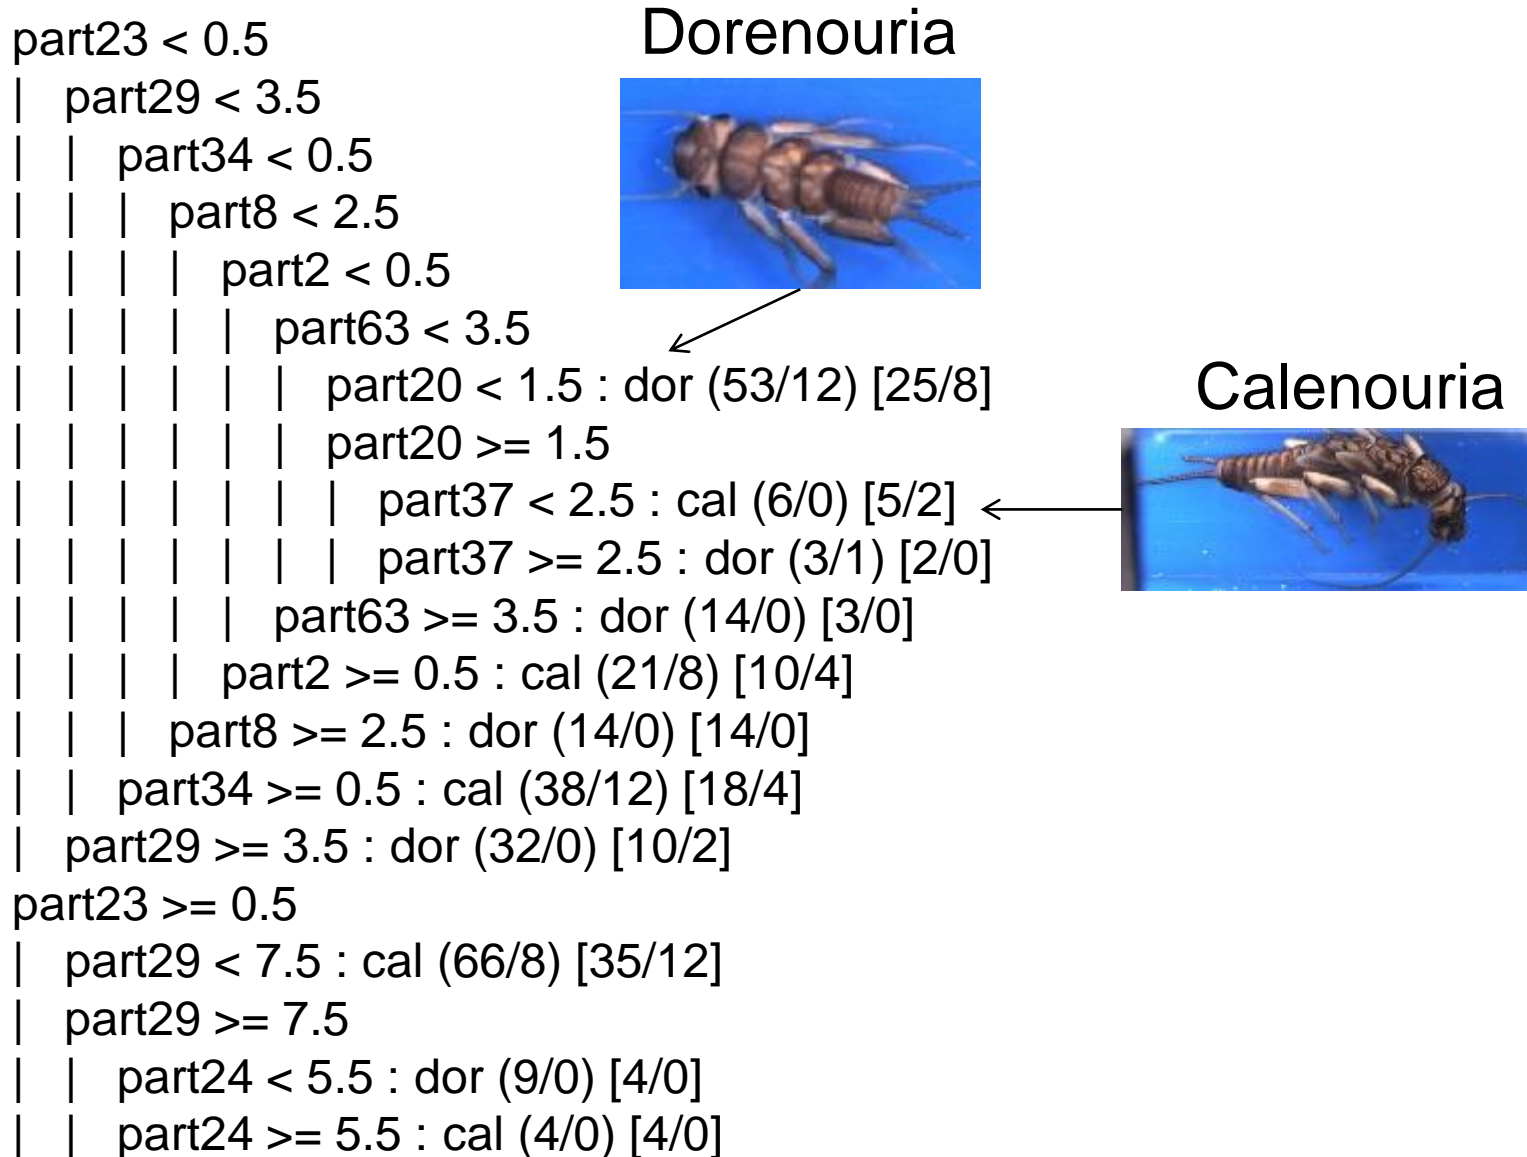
Dorenouria

Calenouria

part23 < 0.5
| part29 < 3.5
| | part34 < 0.5
| | | part8 < 2.5
| | | | part2 < 0.5
| | | | | part63 < 3.5
| | | | | | part20 < 1.5 : dor (53/12) [25/8]
| | | | | | part20 >= 1.5
| | | | | | | part37 < 2.5 : cal (6/0) [5/2]
| | | | | | | part37 >= 2.5 : dor (3/1) [2/0]
| | | | | part63 >= 3.5 : dor (14/0) [3/0]
| | | | part2 >= 0.5 : cal (21/8) [10/4]
| | | part8 >= 2.5 : dor (14/0) [14/0]
| | part34 >= 0.5 : cal (38/12) [18/4]
| part29 >= 3.5 : dor (32/0) [10/2]
part23 >= 0.5
| part29 < 7.5 : cal (66/8) [35/12]
| part29 >= 7.5
| | part24 < 5.5 : dor (9/0) [4/0]
| | part24 >= 5.5 : cal (4/0) [4/0]